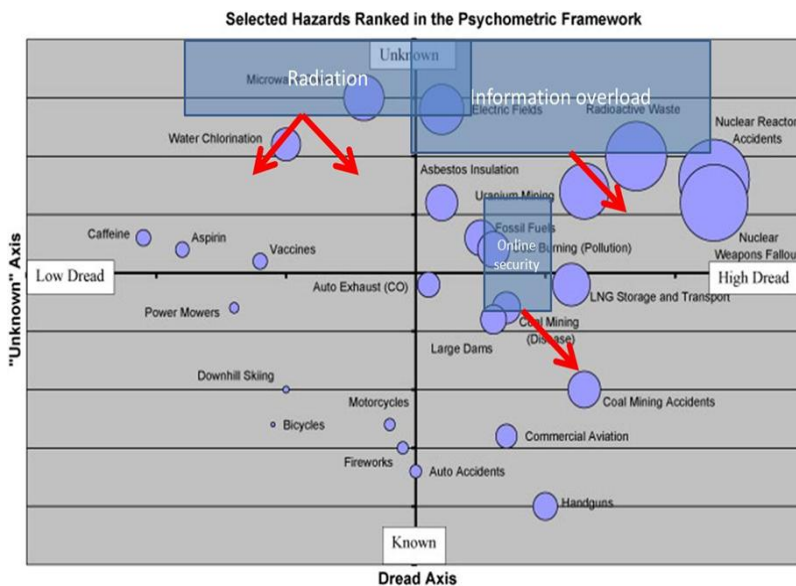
Selected Hazards Ranked in the Psychometric Framework

Unknown

Microwa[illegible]

Radiation

Information overload

Electric Fields

Radioactive Waste

Nuclear Reactor Accidents

Water Chlorination

Asbestos Insulation

Uranium Mining

Fossil Fuels Burning (Pollution)

Online security

Caffeine

Aspirin

Vaccines

Nuclear Weapons Fallou

"Unknown" Axis

Low Dread

High Dread

Auto Exhaust (CO)

LNG Storage and Transport

Power Mowers

Coal Mining (Disease)

Large Dams

Downhill Skiing

Coal Mining Accidents

Motorcycles

Bicycles

Commercial Aviation

Fireworks

Auto Accidents

Handguns

Known

Dread Axis